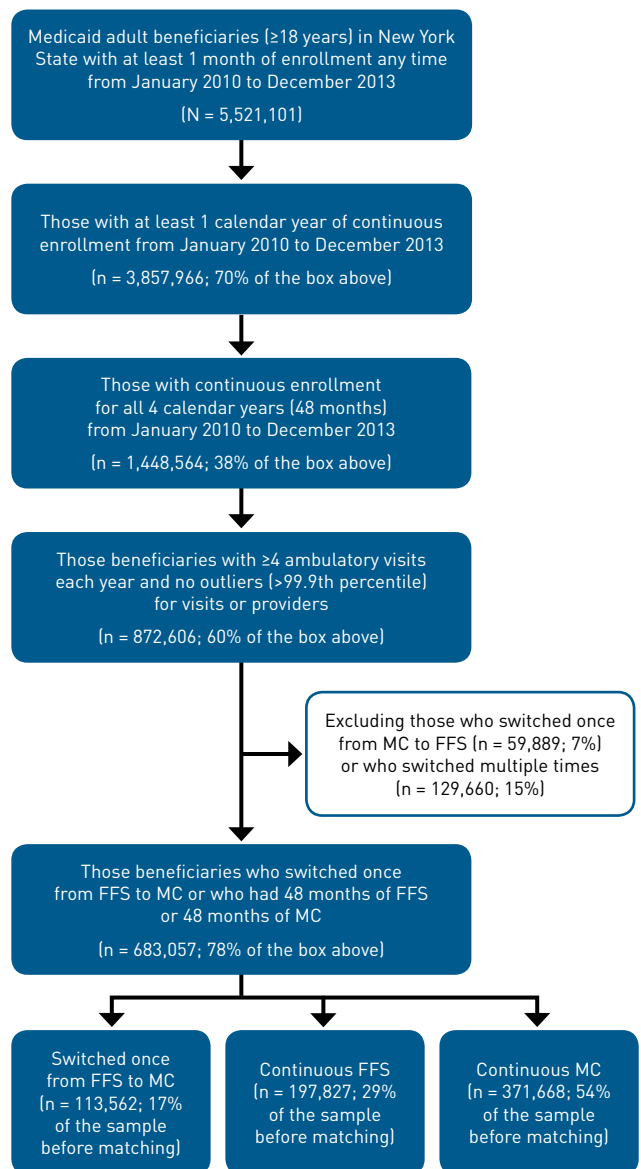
Medicaid adult beneficiaries (≥18 years) in New York State with at least 1 month of enrollment any time from January 2010 to December 2013

(N = 5,521,101)

Those with at least 1 calendar year of continuous enrollment from January 2010 to December 2013

(n = 3,857,966; 70% of the box above)

Those with continuous enrollment for all 4 calendar years (48 months) from January 2010 to December 2013

(n = 1,448,564; 38% of the box above)

Those beneficiaries with ≥4 ambulatory visits each year and no outliers (>99.9th percentile) for visits or providers

(n = 872,606; 60% of the box above)

Excluding those who switched once from MC to FFS (n = 59,889; 7%) or who switched multiple times (n = 129,660; 15%)

Those beneficiaries who switched once from FFS to MC or who had 48 months of FFS or 48 months of MC

(n = 683,057; 78% of the box above)

Switched once from FFS to MC (n = 113,562; 17% of the sample before matching)

Continuous FFS (n = 197,827; 29% of the sample before matching)

Continuous MC (n = 371,668; 54% of the sample before matching)